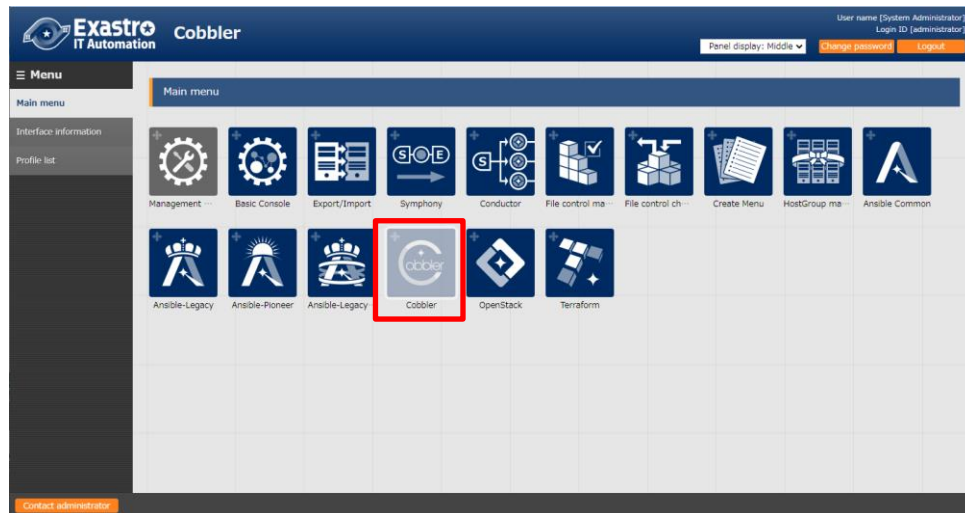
Exastro IT Automation Cobbler

User name [System Administrator]
Login ID [administrator]

Panel display: Middle

Change password

Logout

≡ Menu

Main menu

Interface information

Profile list

Main menu

Management ···

Basic Console

Export/Import

Symphony

Conductor

File control ma···

File control ch···

Create Menu

HostGroup ma···

Ansible Common

Ansible-Legacy

Ansible-Pioneer

Ansible-Legacy

Cobbler

OpenStack

Terraform

Contact administrator